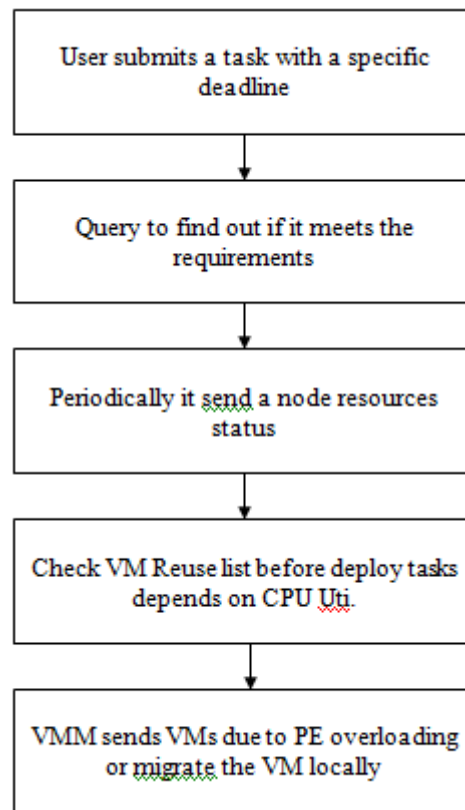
User submits a task with a specific deadline

Query to find out if it meets the requirements

Periodically it send a node resources status

Check VM Reuse list before deploy tasks depends on CPU Uti.

VMM sends VMs due to PE overloading or migrate the VM locally